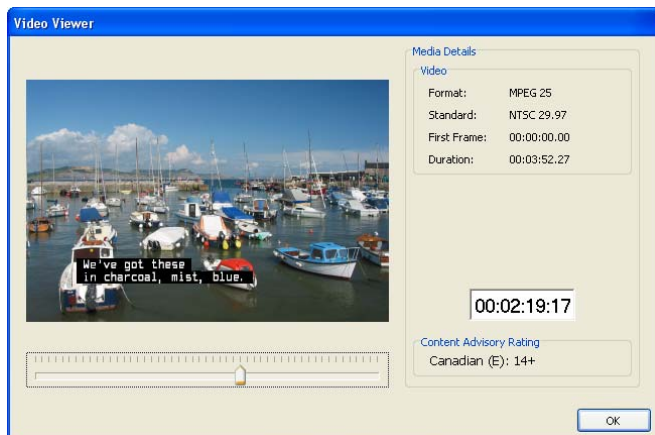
Video Viewer

We've got these
in charcoal, mist, blue.

Media Details

Video

| Format: | MPEG 25 |
|---|---|
| Standard: | NTSC 29.97 |
| First Frame: | 00:00:00.00 |
| Duration: | 00:03:52.27 |

00:02:19:17

Content Advisory Rating

Canadian (E): 14+

OK